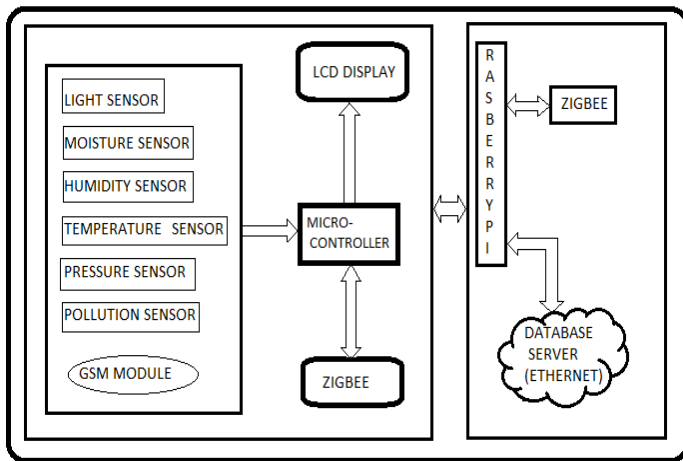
LIGHT SENSOR

MOISTURE SENSOR

HUMIDITY SENSOR

TEMPERATURE SENSOR

PRESSURE SENSOR

POLLUTION SENSOR

GSM MODULE

LCD DISPLAY

MICRO-CONTROLLER

ZIGBEE

RASBERRYPI

ZIGBEE

DATABASE SERVER (ETHERNET)